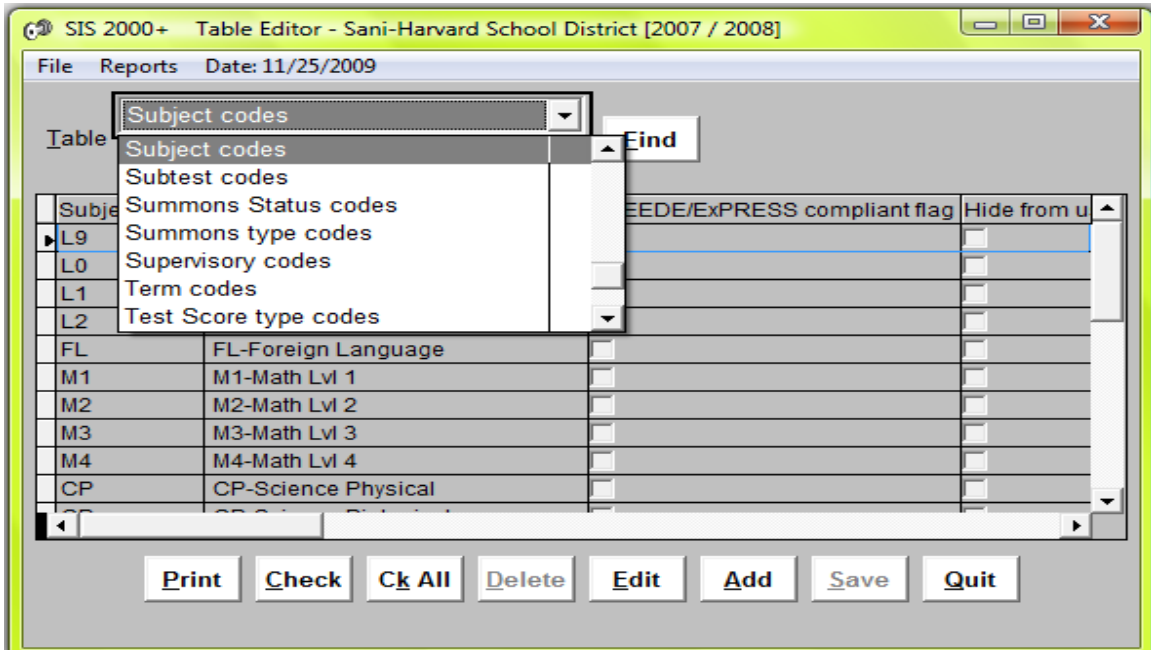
SIS 2000+ Table Editor - Sani-Harvard School District [2007 / 2008]

File Reports Date: 11/25/2009

Table

Subject codes

Subject codes
Subtest codes
Summons Status codes
Summons type codes
Supervisory codes
Term codes
Test Score type codes

Find

| Subje | | EEDE/ExPRESS compliant flag | Hide from u |
|---|---|---|---|
| L9 | | | |
| L0 | | | |
| L1 | | | |
| L2 | | | |
| FL | FL-Foreign Language | | |
| M1 | M1-Math Lvl 1 | | |
| M2 | M2-Math Lvl 2 | | |
| M3 | M3-Math Lvl 3 | | |
| M4 | M4-Math Lvl 4 | | |
| CP | CP-Science Physical | | |
| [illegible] | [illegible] | | |

Print Check Ck All Delete Edit Add Save Quit